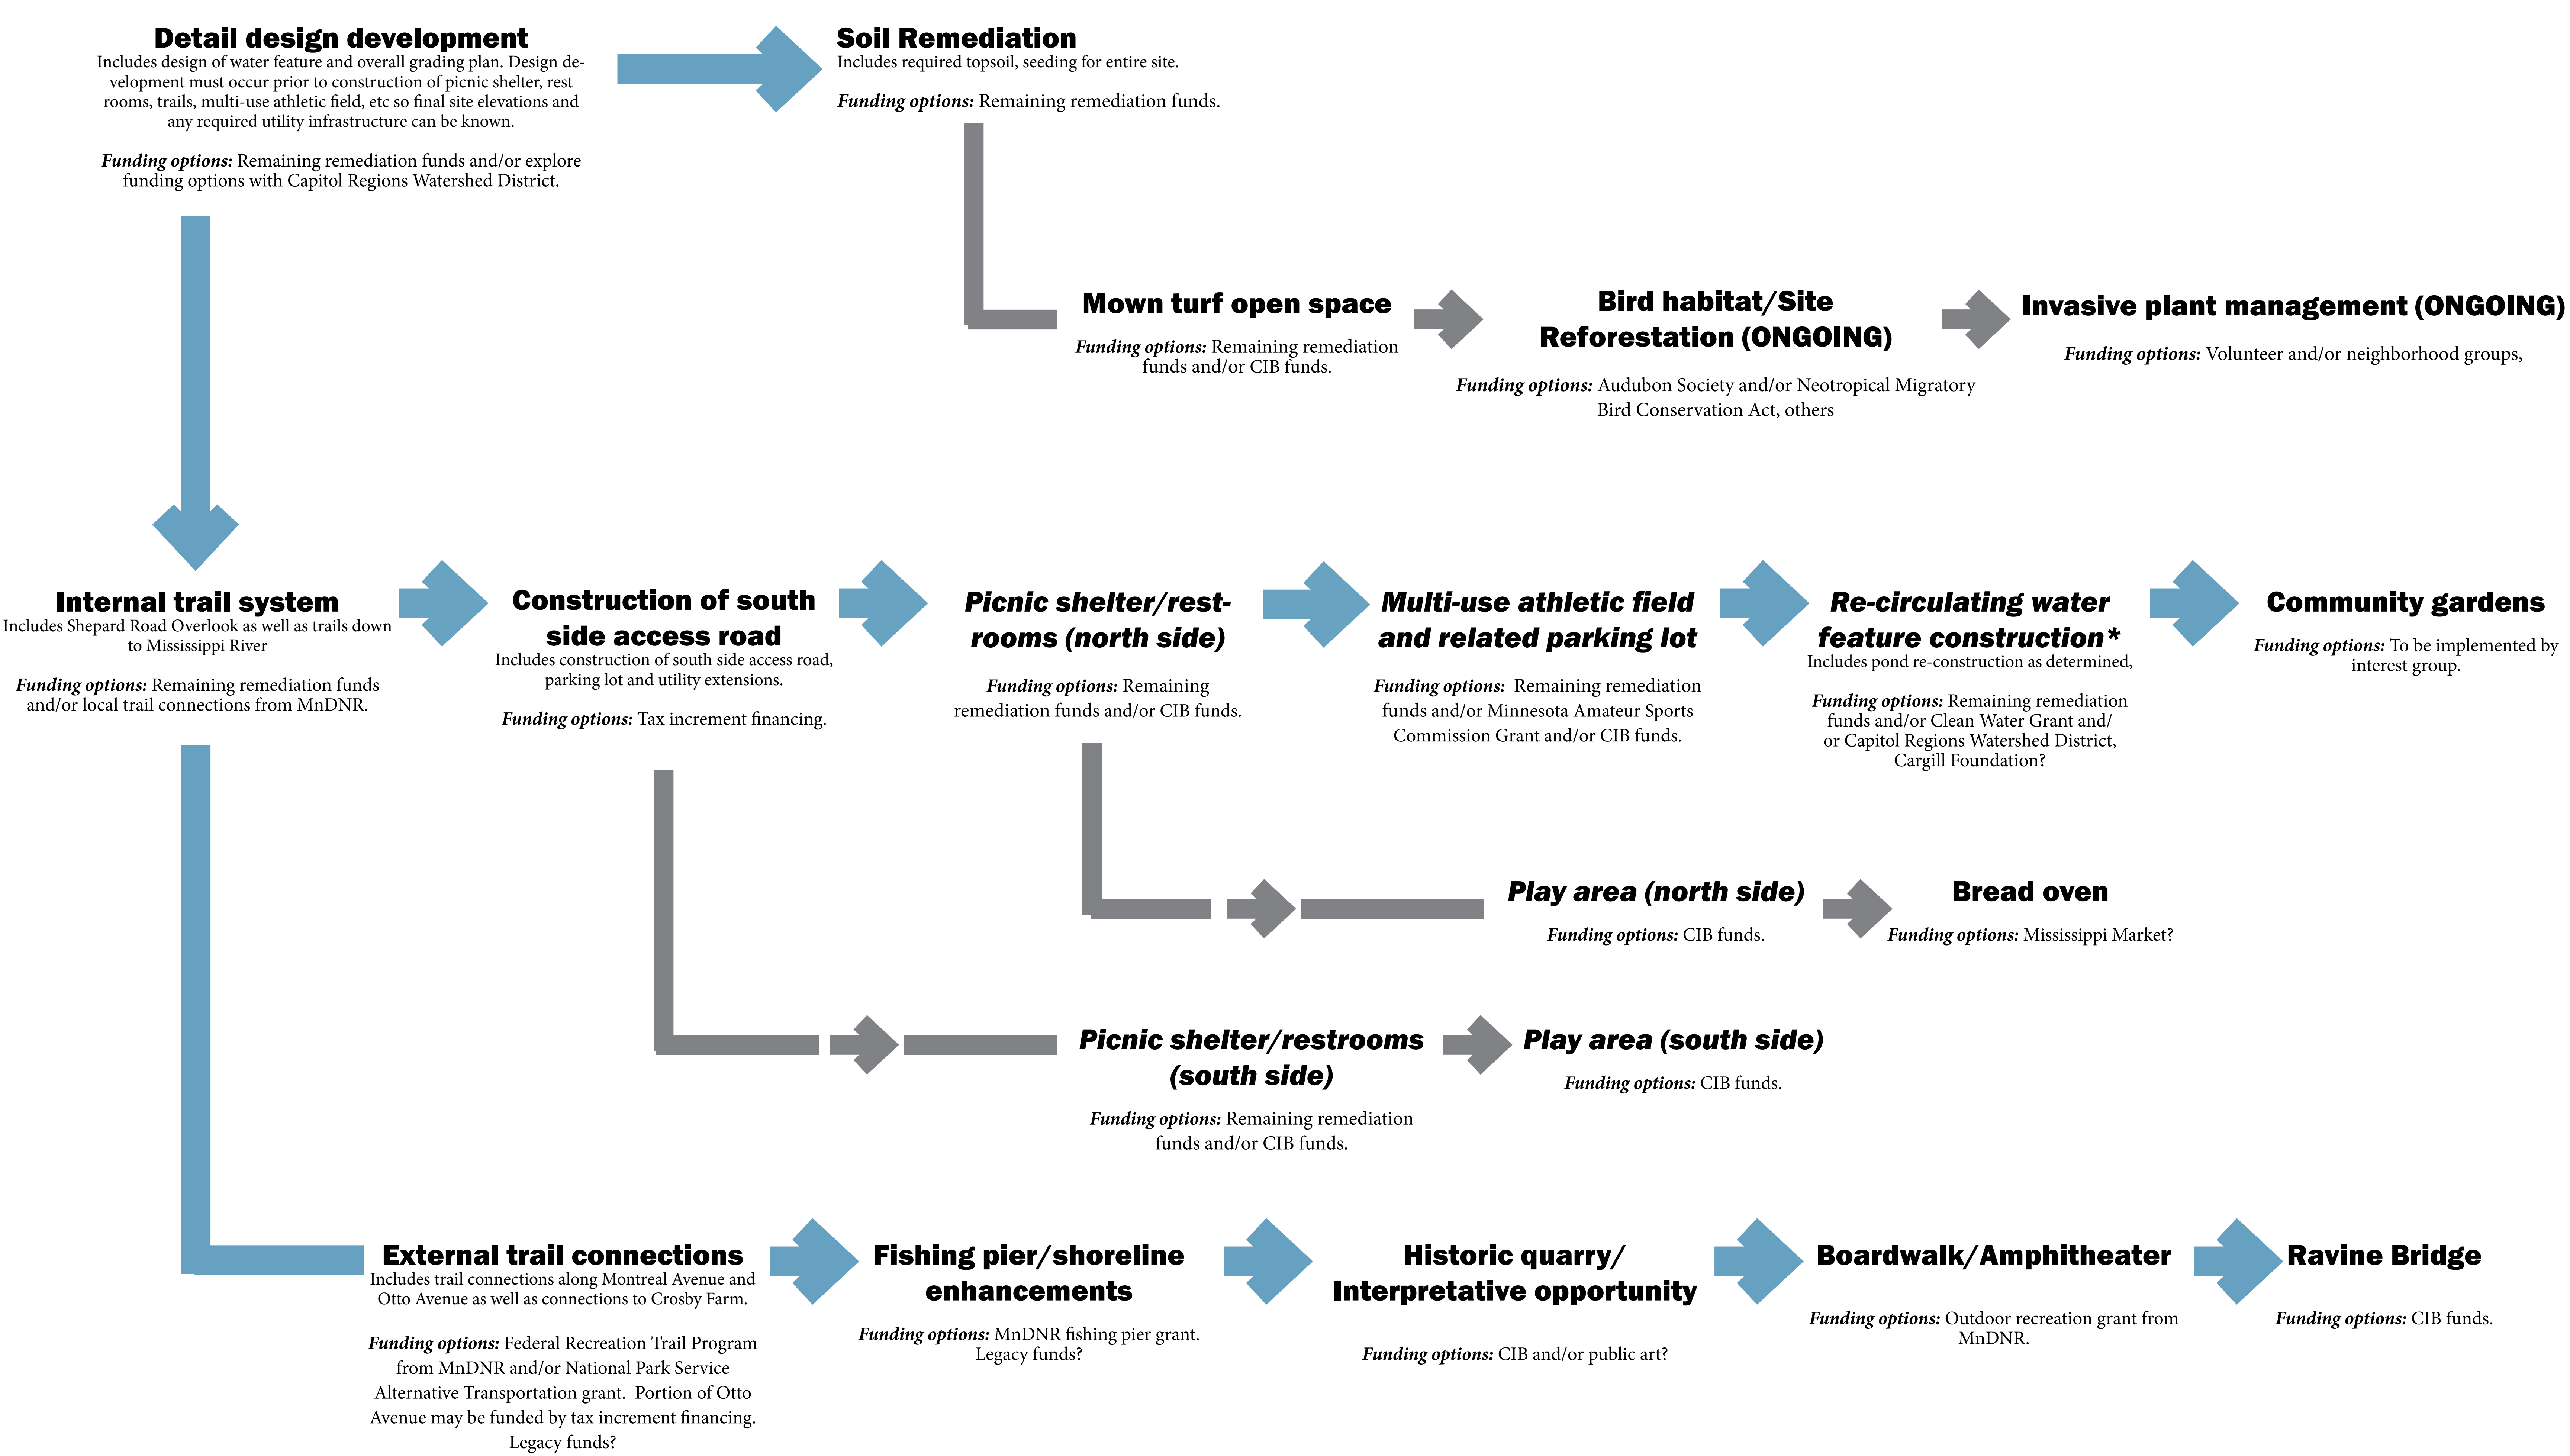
**Detail design development**
Includes design of water feature and overall grading plan. Design development must occur prior to construction of picnic shelter, rest rooms, trails, multi-use athletic field, etc so final site elevations and any required utility infrastructure can be known.

*Funding options:* Remaining remediation funds and/or explore funding options with Capitol Regions Watershed District.

**Soil Remediation**
Includes required topsoil, seeding for entire site.

*Funding options:* Remaining remediation funds.

**Mown turf open space**

*Funding options:* Remaining remediation funds and/or CIB funds.

**Bird habitat/Site Reforestation (ONGOING)**

*Funding options:* Audubon Society and/or Neotropical Migratory Bird Conservation Act, others

**Invasive plant management (ONGOING)**

*Funding options:* Volunteer and/or neighborhood groups,

**Internal trail system**
Includes Shepard Road Overlook as well as trails down to Mississippi River

*Funding options:* Remaining remediation funds and/or local trail connections from MnDNR.

**Construction of south side access road**
Includes construction of south side access road, parking lot and utility extensions.

*Funding options:* Tax increment financing.

***Picnic shelter/restrooms (north side)***

*Funding options:* Remaining remediation funds and/or CIB funds.

***Multi-use athletic field and related parking lot***

*Funding options:* Remaining remediation funds and/or Minnesota Amateur Sports Commission Grant and/or CIB funds.

***Re-circulating water feature construction****
Includes pond re-construction as determined,

*Funding options:* Remaining remediation funds and/or Clean Water Grant and/or Capitol Regions Watershed District, Cargill Foundation?

**Community gardens**

*Funding options:* To be implemented by interest group.

***Play area (north side)***

*Funding options:* CIB funds.

**Bread oven**

*Funding options:* Mississippi Market?

***Picnic shelter/restrooms (south side)***

*Funding options:* Remaining remediation funds and/or CIB funds.

***Play area (south side)***

*Funding options:* CIB funds.

**External trail connections**
Includes trail connections along Montreal Avenue and Otto Avenue as well as connections to Crosby Farm.

*Funding options:* Federal Recreation Trail Program from MnDNR and/or National Park Service Alternative Transportation grant. Portion of Otto Avenue may be funded by tax increment financing. Legacy funds?

**Fishing pier/shoreline enhancements**

*Funding options:* MnDNR fishing pier grant. Legacy funds?

**Historic quarry/ Interpretative opportunity**

*Funding options:* CIB and/or public art?

**Boardwalk/Amphitheater**

*Funding options:* Outdoor recreation grant from MnDNR.

**Ravine Bridge**

*Funding options:* CIB funds.